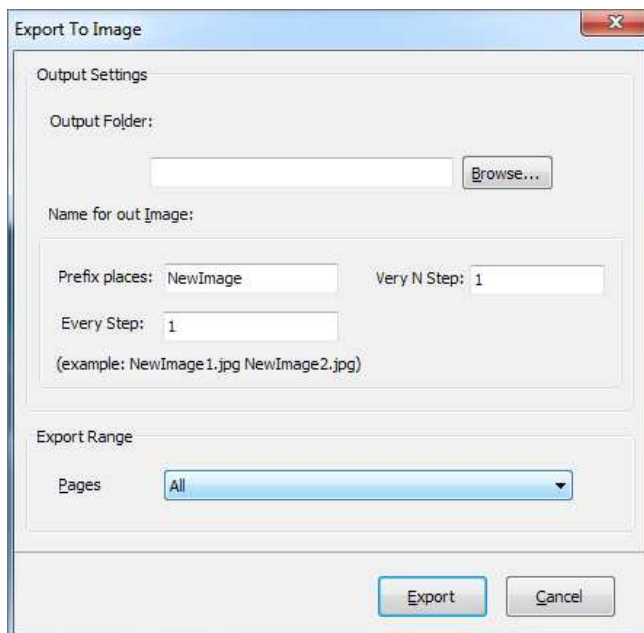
Export To Image

Output Settings

Output Folder:

Browse...

Name for out Image:

Prefix places: NewImage

Very N Step: 1

Every Step: 1

(example: NewImage1.jpg NewImage2.jpg)

Export Range

Pages All

Export

Cancel